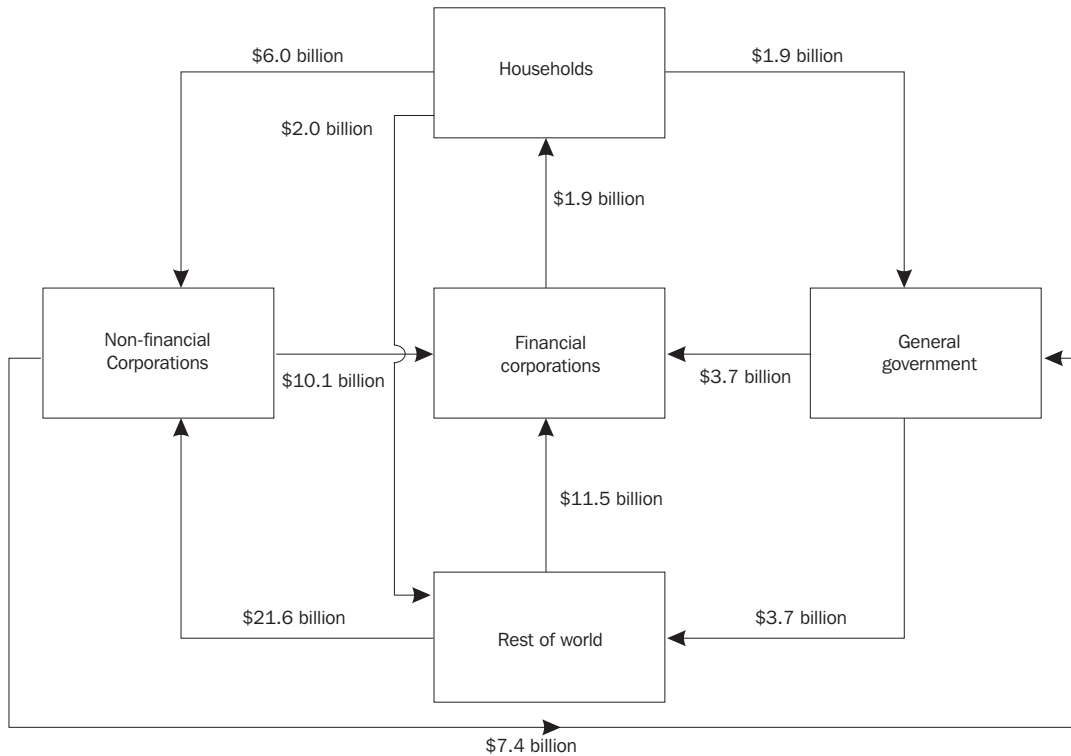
Households

$6.0 billion

$1.9 billion

$2.0 billion

$1.9 billion

Non-financial Corporations

Financial corporations

General government

$10.1 billion

$3.7 billion

$11.5 billion

$21.6 billion

$3.7 billion

Rest of world

$7.4 billion